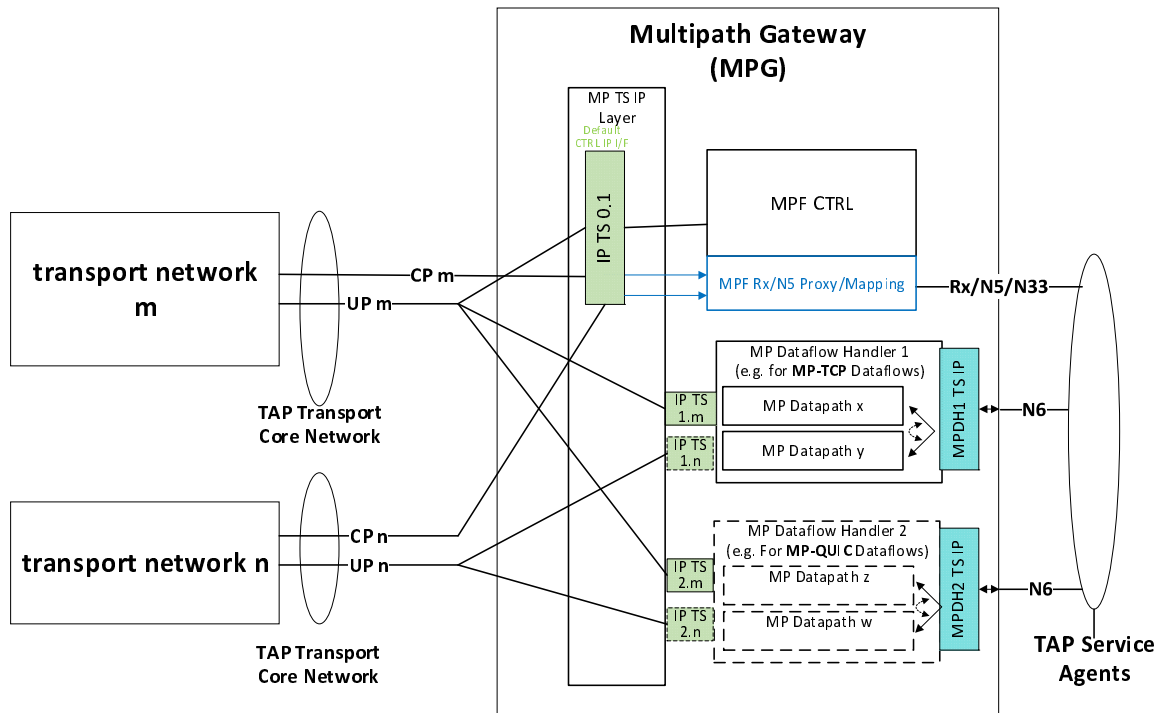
Multipath Gateway (MPG)

MP TS IP Layer

Default CTRL IP I/F

IP TS 0.1

MPF CTRL

MPF Rx/N5 Proxy/Mapping

Rx/N5/N33

transport network m

CP m

UP m

TAP Transport Core Network

MP Dataflow Handler 1 (e.g. for MP-TCP Dataflows)

IP TS 1.m

IP TS 1.n

MP Datapath x

MP Datapath y

MPDH1 TS IP

N6

transport network n

CP n

UP n

TAP Transport Core Network

MP Dataflow Handler 2 (e.g. For MP-QUIC Dataflows)

IP TS 2.m

IP TS 2.n

MP Datapath z

MP Datapath w

MPDH2 TS IP

N6

TAP Service Agents